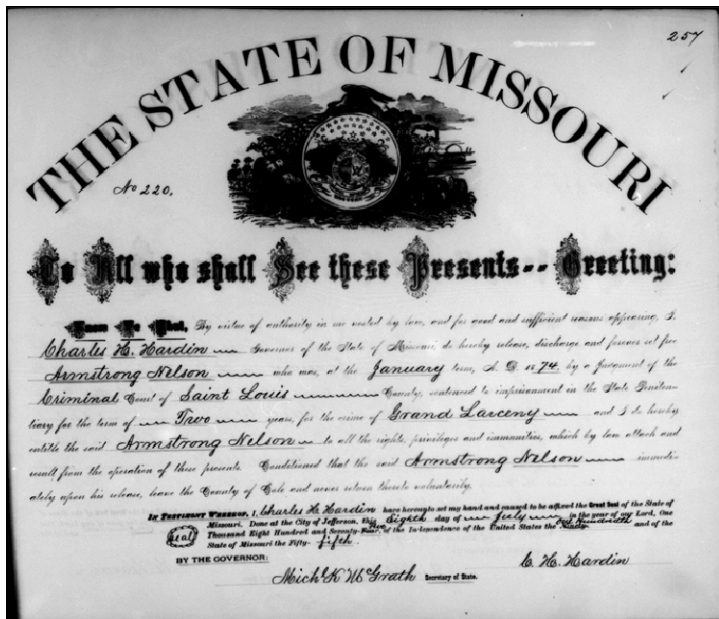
257

THE STATE OF MISSOURI

No 220.

To All who shall See these Presents -- Greeting:

Know Ye That, By virtue of authority in me vested by law, and for good and sufficient reasons appearing, I, Charles H. Hardin Governor of the State of Missouri, do hereby release, discharge and forever set free Armstrong Nelson who was, at the January term, A. D. 1874, by a Judgment of the Criminal Court of Saint Louis County, sentenced to imprisonment in the State Penitentiary for the term of Two years, for the crime of Grand Larceny and I do hereby restore the said Armstrong Nelson to all the rights, privileges and immunities, which by law attach and result from the operation of these presents. Conditioned that the said Armstrong Nelson immediately upon his release, leave the County of Cole and never return thereto voluntarily.

In Testimony Whereof, I, Charles H. Hardin have hereunto set my hand and caused to be affixed the Great Seal of the State of Missouri. Done at the City of Jefferson, this eighth day of July in the year of our Lord, One Thousand Eight Hundred and Seventy-five of the Independence of the United States the Ninety-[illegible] and of the State of Missouri the Fifty-fifth

Seal

BY THE GOVERNOR:

Mich'l K. McGrath Secretary of State.

C. H. Hardin